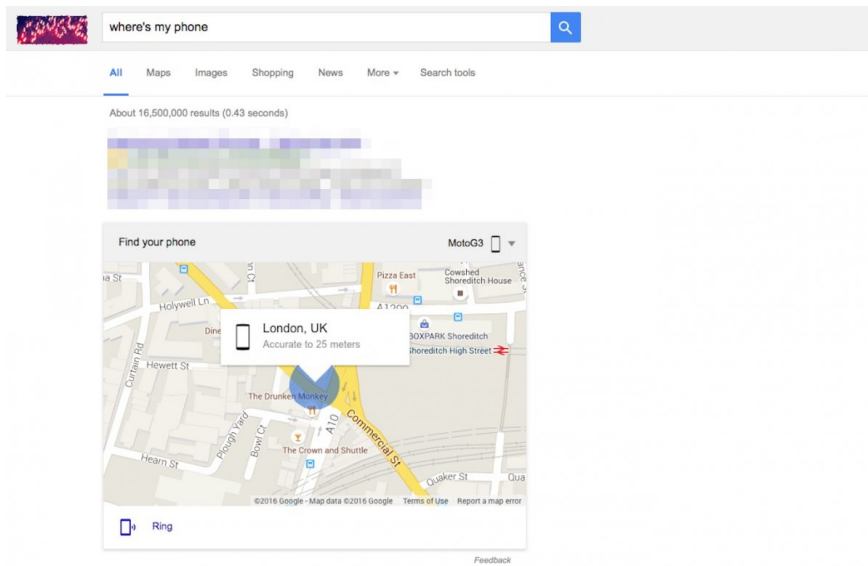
where's my phone

All Maps Images Shopping News More Search tools

About 16,500,000 results (0.43 seconds)

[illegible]

Find your phone

MotoG3

a St
Holywell Ln
Curtain Rd
Hewett St
Dine
Pizza East
Cowshed Shoreditch House
A1200
London, UK
Accurate to 25 meters
BOXPARK Shoreditch
Shoreditch High Street
The Drunken Monkey
Plough Yard
Bowl Ct
A10
Commercial St
The Crown and Shuttle
Hearn St
Quaker St

©2016 Google · Map data ©2016 Google Terms of Use Report a map error

Ring

Feedback